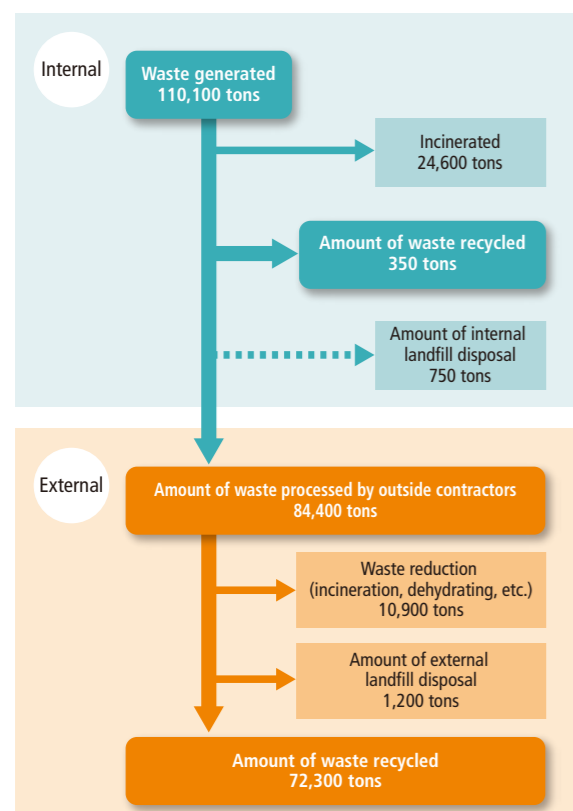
Internal

Waste generated
110,100 tons

Incinerated
24,600 tons

Amount of waste recycled
350 tons

Amount of internal landfill disposal
750 tons

External

Amount of waste processed by outside contractors
84,400 tons

Waste reduction
(incineration, dehydrating, etc.)
10,900 tons

Amount of external landfill disposal
1,200 tons

Amount of waste recycled
72,300 tons